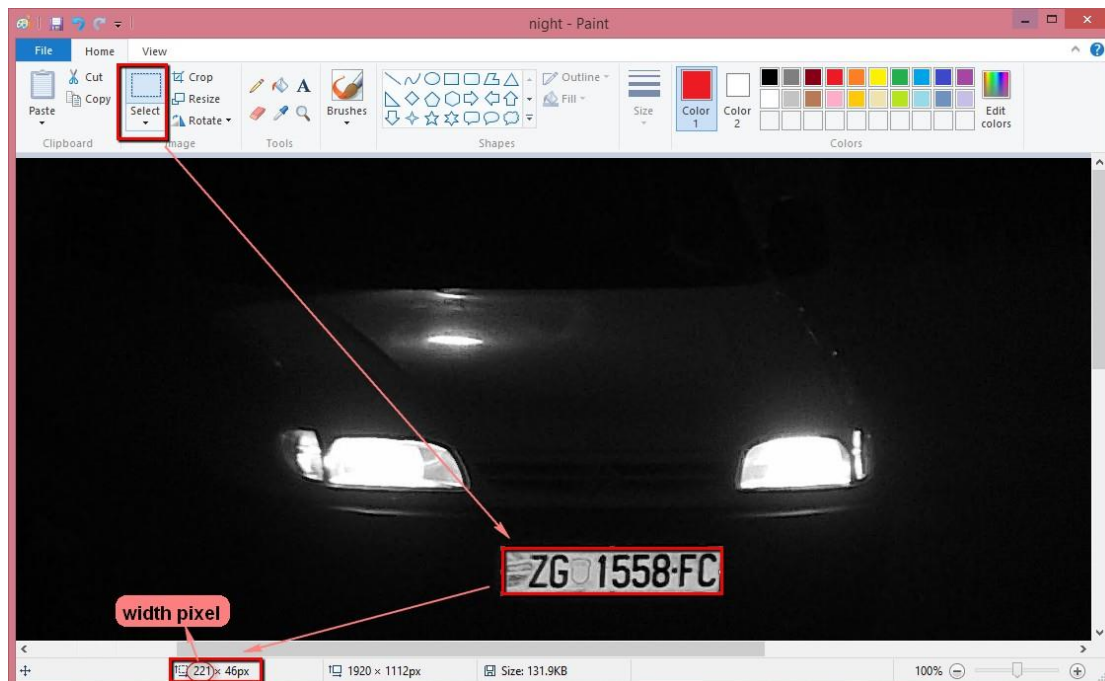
night - Paint

File Home View

Paste
Cut
Copy
Clipboard

Select
Crop
Resize
Rotate
Image

Tools

Brushes

Outline
Fill
Shapes

Size

Color 1

Color 2

Edit colors

Colors

ZG 1558·FC

width pixel

221 × 46px

1920 × 1112px

Size: 131.9KB

100%